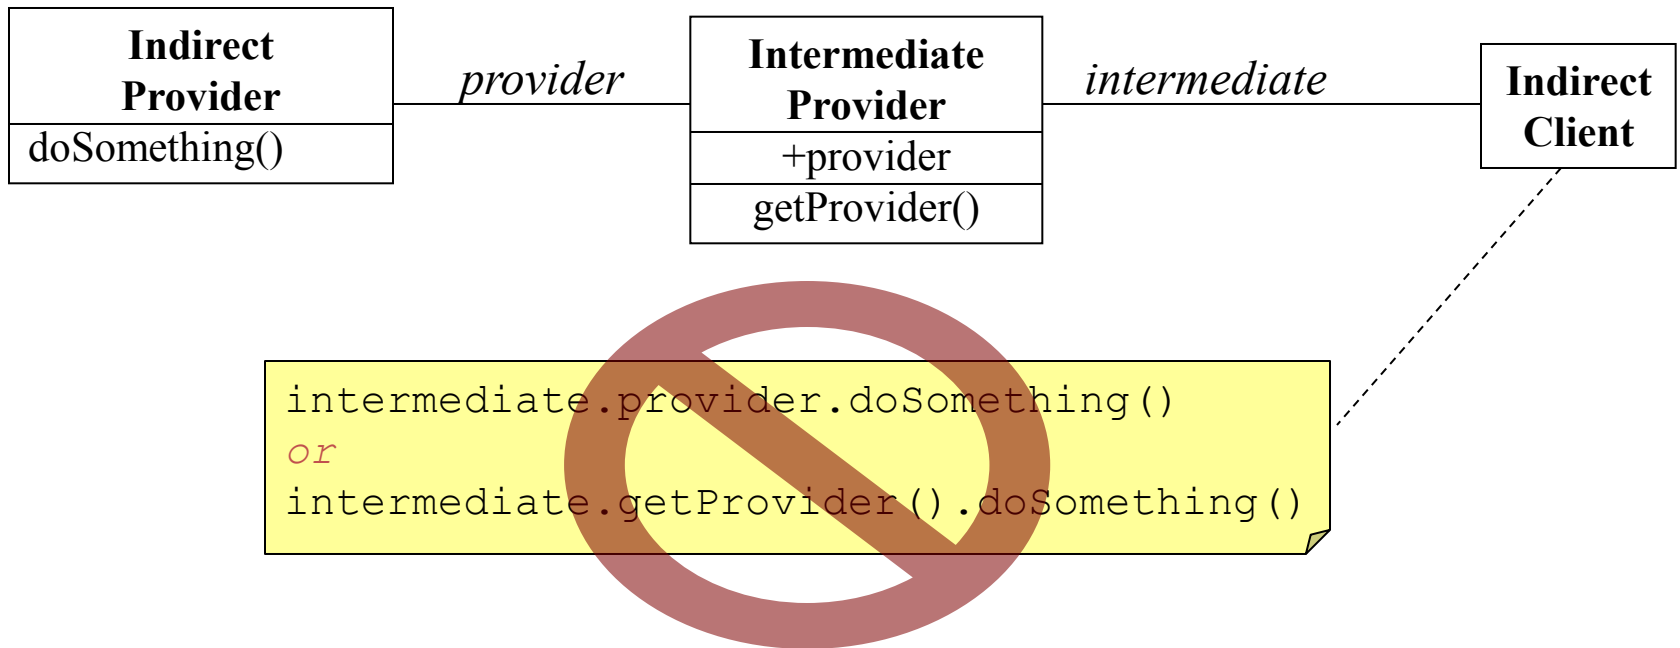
Indirect Provider

doSomething()

provider

Intermediate Provider

+provider

getProvider()

intermediate

Indirect Client

intermediate.provider.doSomething()
or
intermediate.getProvider().doSomething()